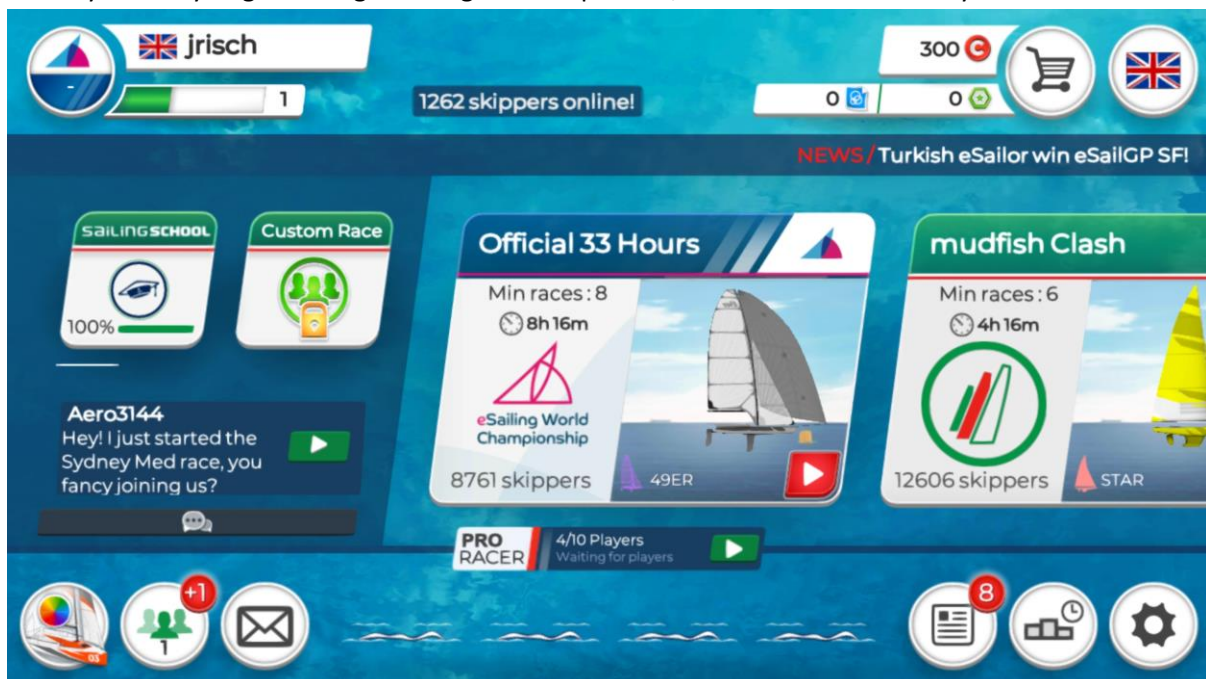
jrisch

1

1262 skippers online!

300

0

0

NEWS/Turkish eSailor win eSailGP SF!

SAILINGSCHOOL

100%

Custom Race

Aero3144
Hey! I just started the Sydney Med race, you fancy joining us?

Official 33 Hours

Min races: 8

8h 16m

eSailing World Championship

8761 skippers

49ER

mudfish Clash

Min races: 6

4h 16m

12606 skippers

STAR

PRO RACER

4/10 Players
Waiting for players

+1

1

03

8